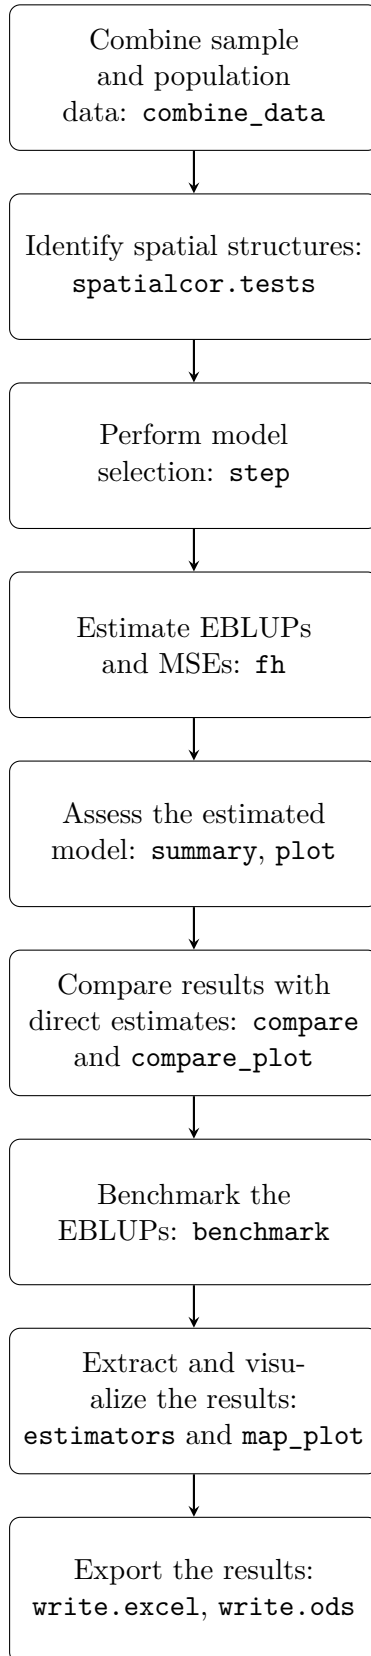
Combine sample and population data: combine_data

Identify spatial structures: spatialcor.tests

Perform model selection: step

Estimate EBLUPs and MSEs: fh

Assess the estimated model: summary, plot

Compare results with direct estimates: compare and compare_plot

Benchmark the EBLUPs: benchmark

Extract and visualize the results: estimators and map_plot

Export the results: write.excel, write.ods